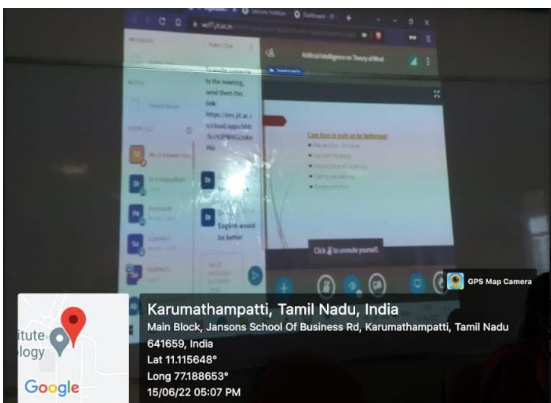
Artificial Intelligence vs Theory of Mind

to the meeting, send them this link: https://vm.jit.ac.in/cloud/apps/bbb/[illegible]

English would be better

Core tips to work on to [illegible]

Click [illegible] to unmute yourself.

GPS Map Camera

itute
ology

Google

Karumathampatti, Tamil Nadu, India
Main Block, Jansons School Of Business Rd, Karumathampatti, Tamil Nadu 641659, India
Lat 11.115648°
Long 77.188653°
15/06/22 05:07 PM